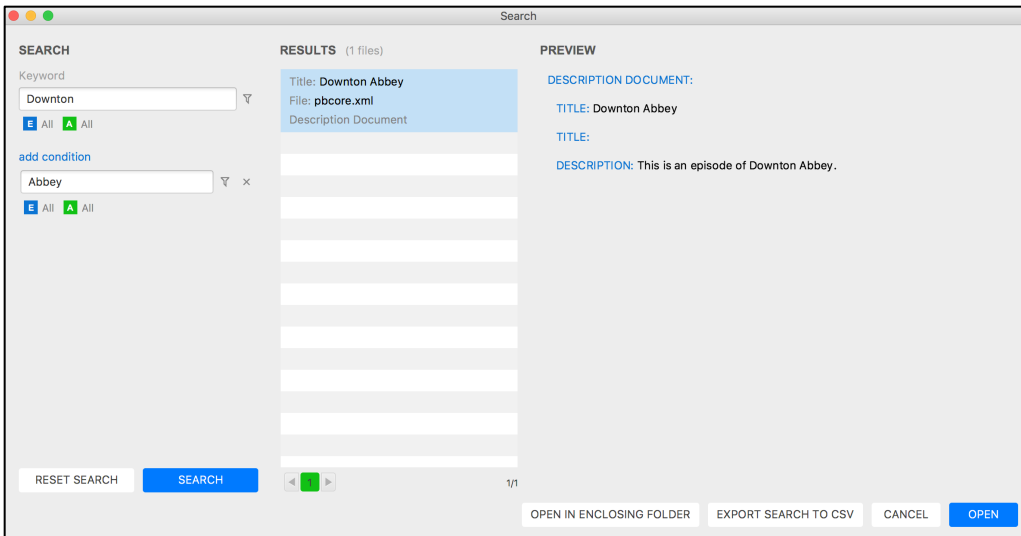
Search

SEARCH

Keyword

Downton

E All A All

add condition

Abbey

E All A All

RESET SEARCH

SEARCH

RESULTS (1 files)

Title: Downton Abbey
File: pbcore.xml
Description Document

1

1/1

PREVIEW

DESCRIPTION DOCUMENT:

TITLE: Downton Abbey

TITLE:

DESCRIPTION: This is an episode of Downton Abbey.

OPEN IN ENCLOSING FOLDER

EXPORT SEARCH TO CSV

CANCEL

OPEN